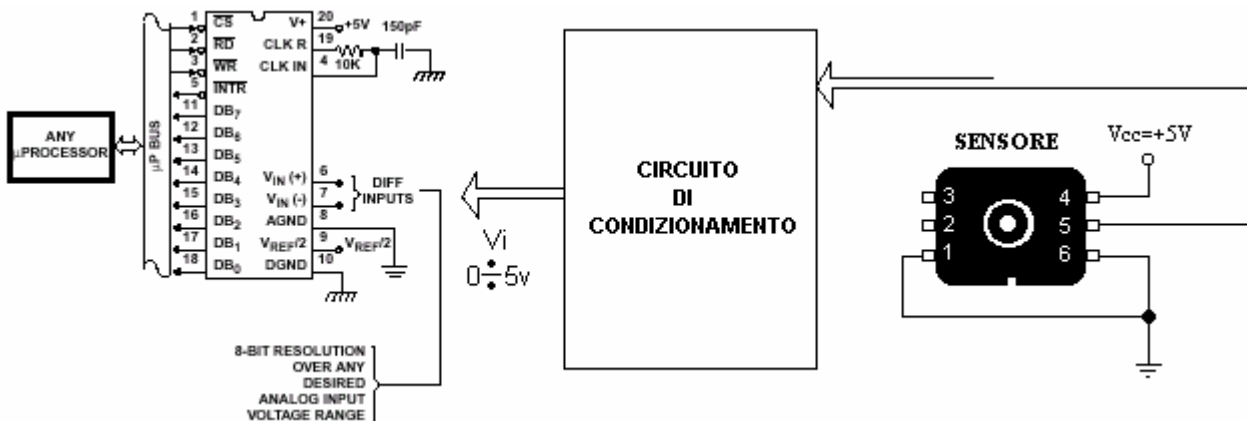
ANY
µPROCESSOR

µP BUS

1 $\overline{CS}$
2 $\overline{RD}$
3 $\overline{WR}$
5 $\overline{INTR}$
11 $DB_7$
12 $DB_6$
13 $DB_5$
14 $DB_4$
15 $DB_3$
16 $DB_2$
17 $DB_1$
18 $DB_0$

V+ 20 +5V
CLK R 19
CLK IN 4
10K
150pF

$V_{IN}(+)$ 6
$V_{IN}(-)$ 7
AGND 8
$V_{REF}/2$ 9
DGND 10

DIFF
INPUTS

$V_{REF}/2$

8-BIT RESOLUTION
OVER ANY
DESIRED
ANALOG INPUT
VOLTAGE RANGE

Vi
$0 \div 5v$

CIRCUITO
DI
CONDIZIONAMENTO

SENSORE
Vcc=+5V
3
2
1
4
5
6